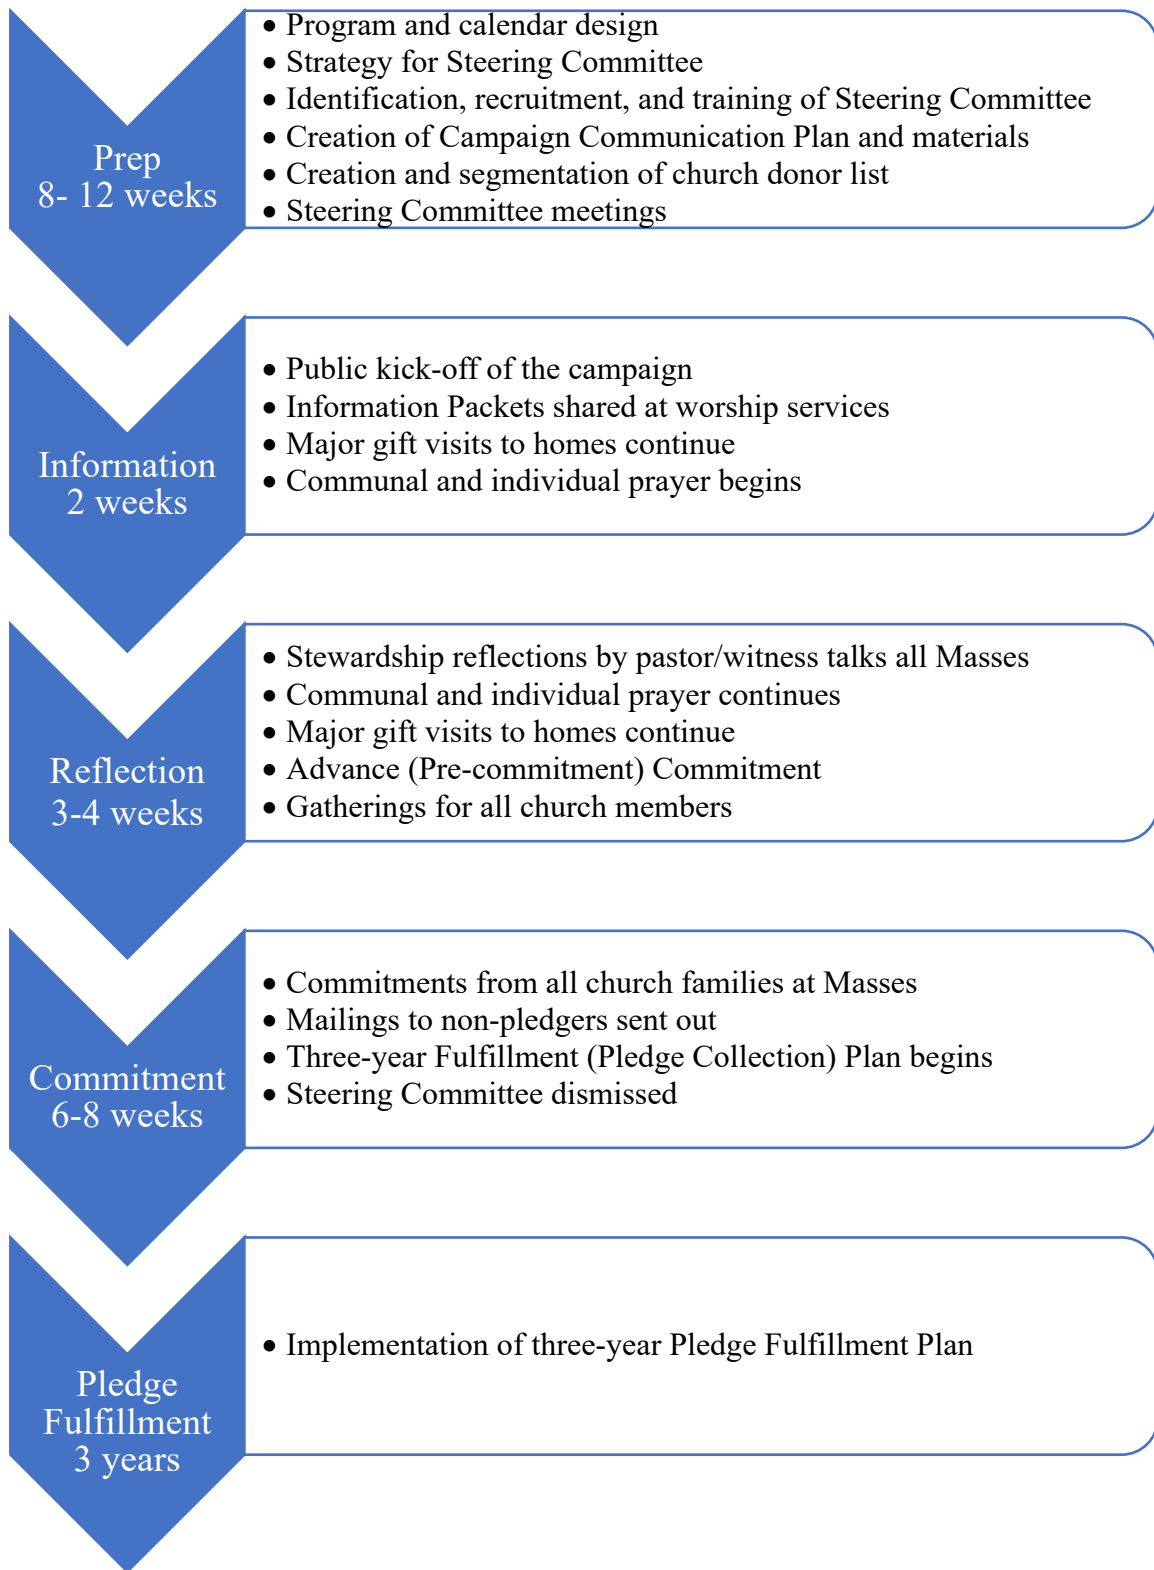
Prep
8- 12 weeks

- Program and calendar design
- Strategy for Steering Committee
- Identification, recruitment, and training of Steering Committee
- Creation of Campaign Communication Plan and materials
- Creation and segmentation of church donor list
- Steering Committee meetings

Information
2 weeks

- Public kick-off of the campaign
- Information Packets shared at worship services
- Major gift visits to homes continue
- Communal and individual prayer begins

Reflection
3-4 weeks

- Stewardship reflections by pastor/witness talks all Masses
- Communal and individual prayer continues
- Major gift visits to homes continue
- Advance (Pre-commitment) Commitment
- Gatherings for all church members

Commitment
6-8 weeks

- Commitments from all church families at Masses
- Mailings to non-pledgers sent out
- Three-year Fulfillment (Pledge Collection) Plan begins
- Steering Committee dismissed

Pledge Fulfillment
3 years

- Implementation of three-year Pledge Fulfillment Plan